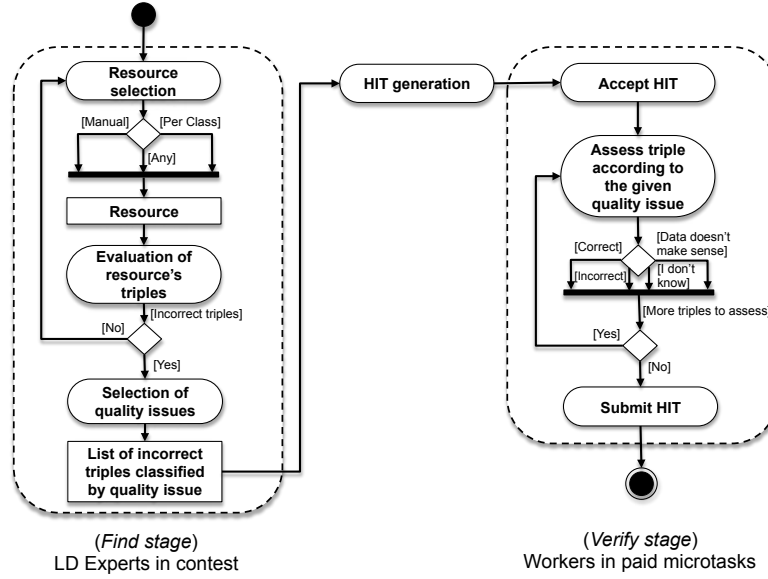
Resource selection

[Manual]

[Per Class]

[Any]

Resource

Evaluation of resource's triples

[Incorrect triples]

[No]

[Yes]

Selection of quality issues

List of incorrect triples classified by quality issue

HIT generation

Accept HIT

Assess triple according to the given quality issue

[Correct]

[Data doesn't make sense]

[Incorrect]

[I don't know]

[More triples to assess]

[Yes]

[No]

Submit HIT

(Find stage)
LD Experts in contest

(Verify stage)
Workers in paid microtasks